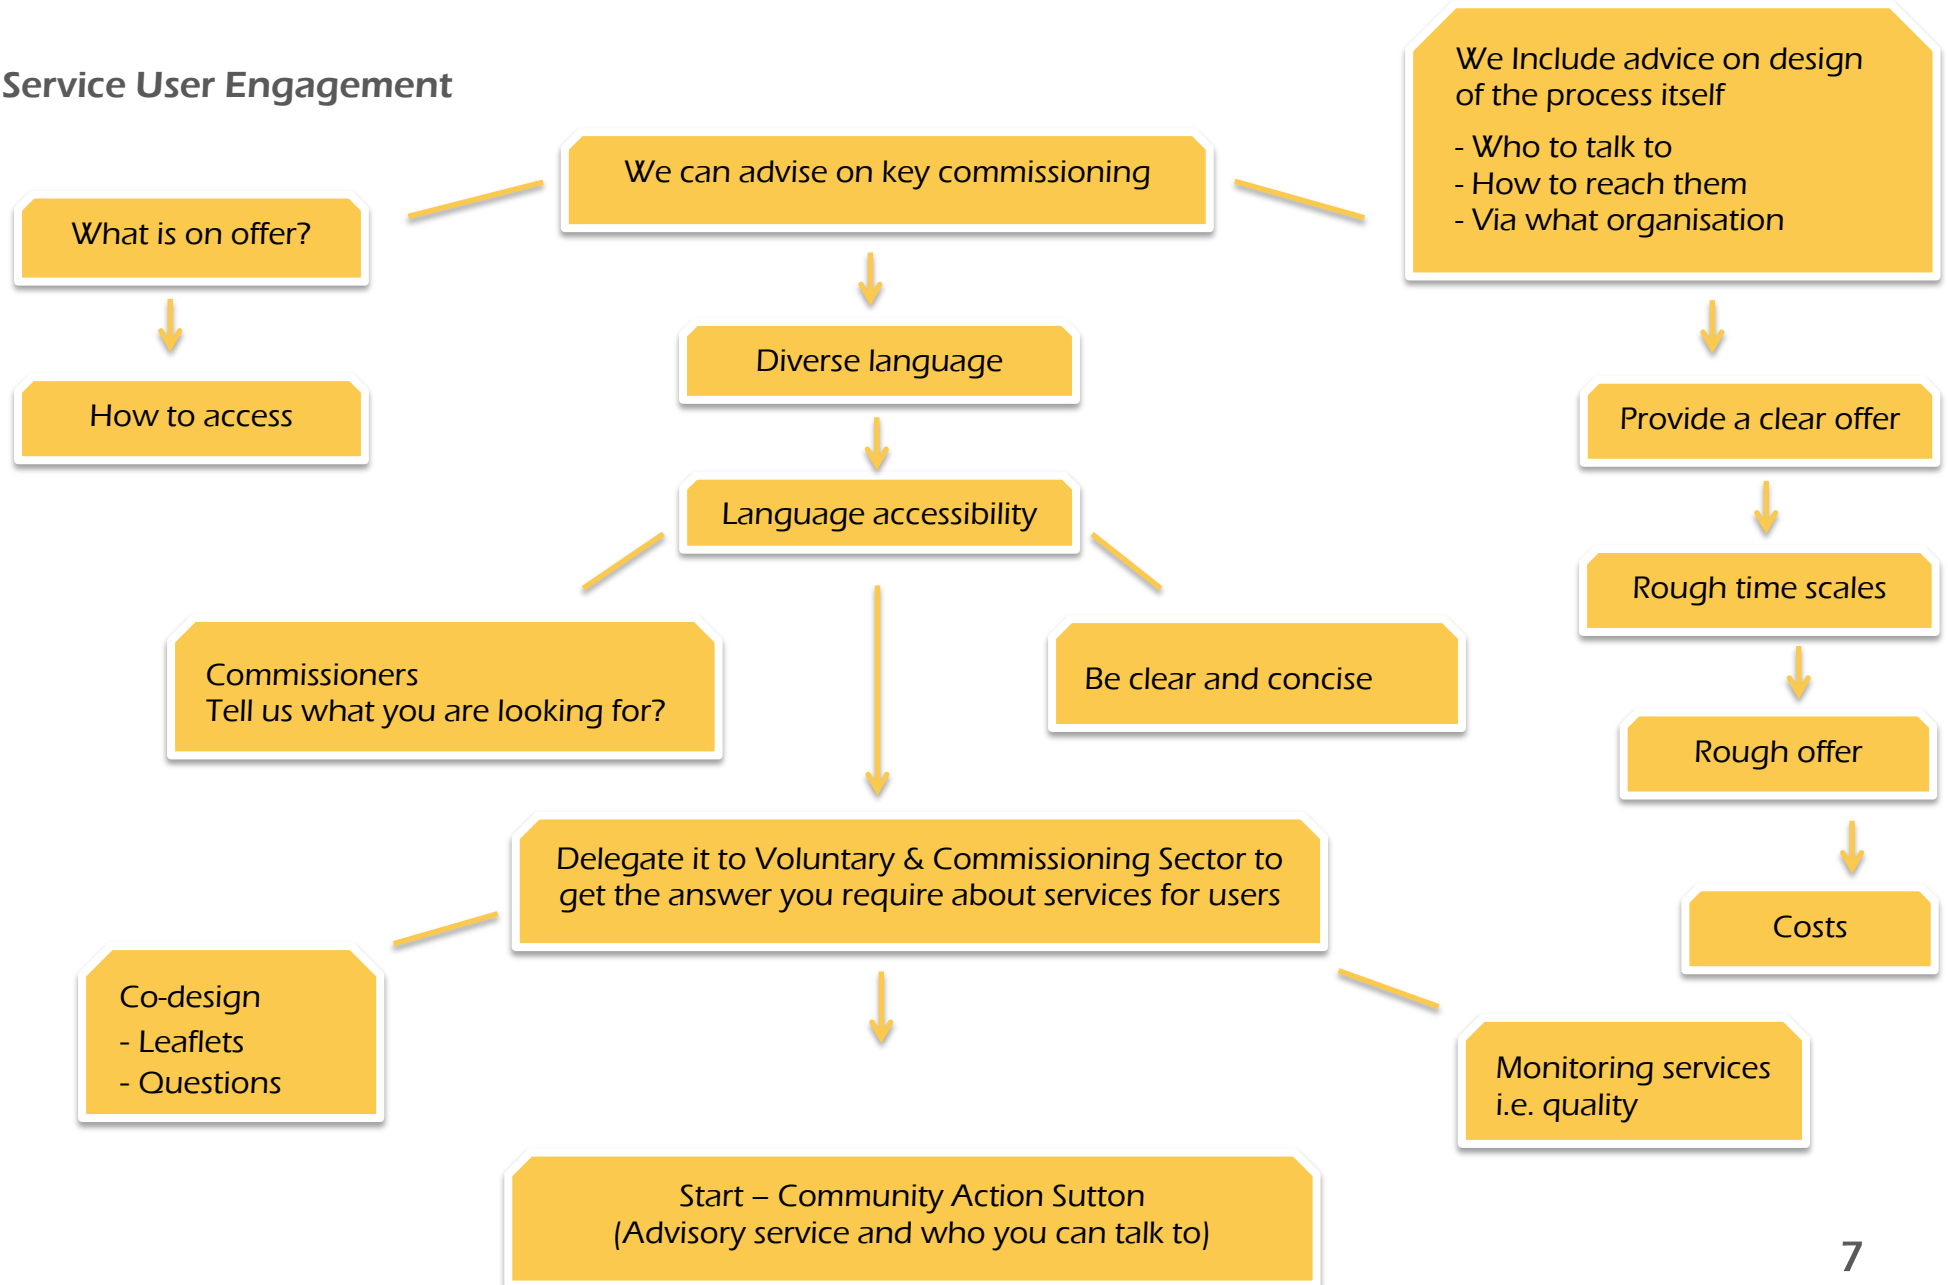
Service User Engagement

We can advise on key commissioning

What is on offer?

How to access

We Include advice on design of the process itself

- Who to talk to
- How to reach them
- Via what organisation

Diverse language

Language accessibility

Provide a clear offer

Rough time scales

Rough offer

Costs

Commissioners
Tell us what you are looking for?

Be clear and concise

Delegate it to Voluntary & Commissioning Sector to get the answer you require about services for users

Co-design
- Leaflets
- Questions

Monitoring services i.e. quality

Start – Community Action Sutton
(Advisory service and who you can talk to)

7